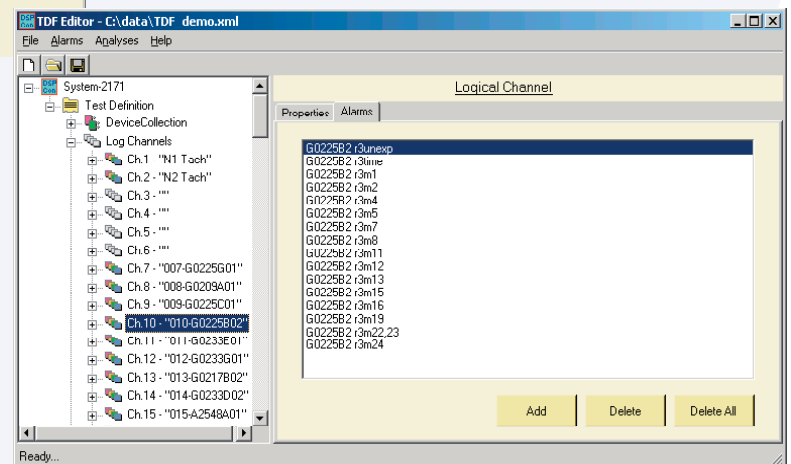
TDF Editor - C:\data\TDF demo.xml

File Alarms Analyses Help

System-2171
Test Definition
DeviceCollection
Log Channels
Ch.1 "N1 Tach"
Ch.2 - "N2 Tach"
Ch.3 - ""
Ch.4 - ""
Ch.5 - ""
Ch.6 - ""
Ch.7 - "007-G0225G01"
Ch.8 - "008-G0209A01"
Ch.9 - "009-G0225C01"
Ch.10 - "010-G0225B02"
Ch.11 - "011-G0233E01"
Ch.12 - "012-G0233G01"
Ch.13 - "013-G0217B02"
Ch.14 - "014-G0233D02"
Ch.15 - "015-A2548A01"

Logical Channel

Properties Alarms

G0225B2 r3unexp
G0225B2 r3time
G0225B2 r3m1
G0225B2 r3m2
G0225B2 r3m4
G0225B2 r3m5
G0225B2 r3m7
G0225B2 r3m8
G0225B2 r3m11
G0225B2 r3m12
G0225B2 r3m13
G0225B2 r3m15
G0225B2 r3m16
G0225B2 r3m19
G0225B2 r3m22,23
G0225B2 r3m24

Add Delete Delete All

Ready...